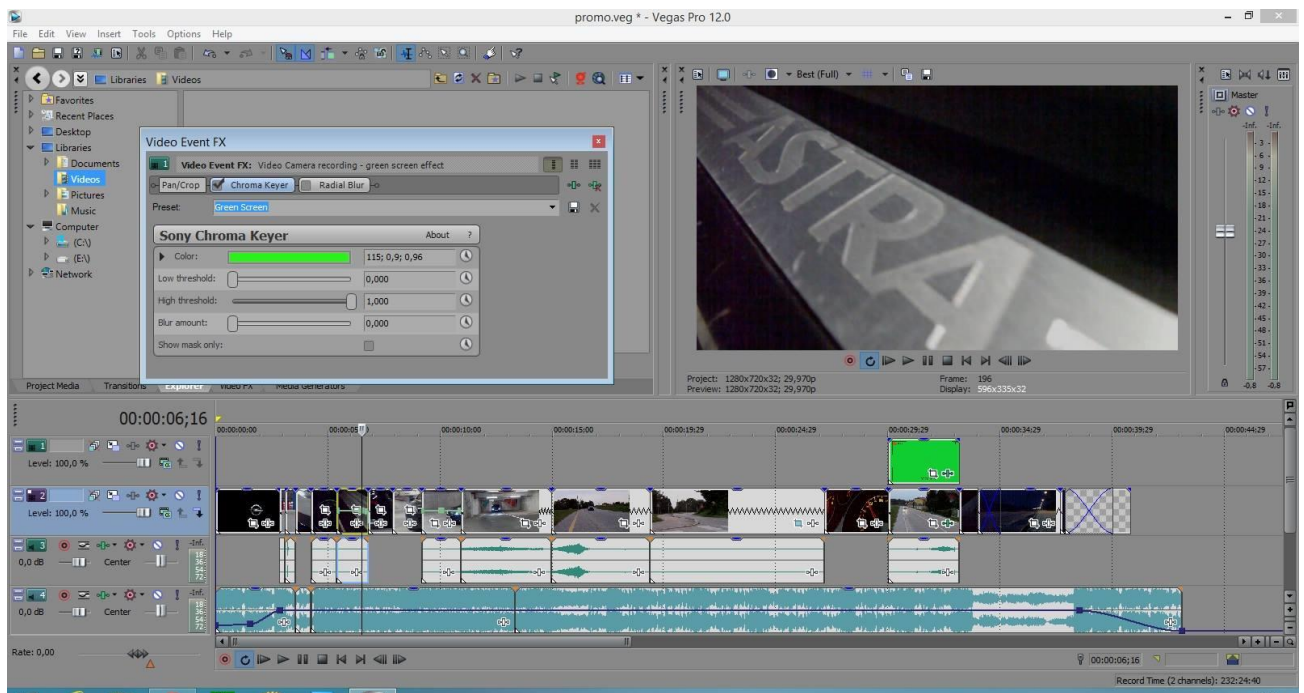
promo.veg * - Vegas Pro 12.0

File Edit View Insert Tools Options Help

Libraries Videos

Favorites
Recent Places
Desktop
Libraries
Documents
Videos
Pictures
Music
Computer
(C:\)
(E:\)
Network

Video Event FX

1 Video Event FX: Video Camera recording - green screen effect

Pan/Crop Chroma Keyer Radial Blur

Preset: Green Screen

Sony Chroma Keyer About ?

Color: 115; 0,9; 0,96

Low threshold: 0,000

High threshold: 1,000

Blur amount: 0,000

Show mask only:

Project Media Transitions Explorer Video FX Media Generators

Best (Full)

ASTRA

Project: 1280x720x32; 29,970p
Preview: 1280x720x32; 29,970p

Frame: 196
Display: 596x335x32

Master

-Inf. -Inf.

3 6 9 12 15 18 21 24 27 30 33 36 39 42 45 48 51 54 57

-0.8 -0.8

00:00:06;16

00:00:00;00 00:00:05 00:00:10;00 00:00:15;00 00:00:19;29 00:00:24;29 00:00:29;29 00:00:34;29 00:00:39;29 00:00:44;29

1
Level: 100,0 %

2
Level: 100,0 %

3
0,0 dB Center

4
0,0 dB Center

Rate: 0,00

00:00:06;16

Record Time (2 channels): 232:24:40